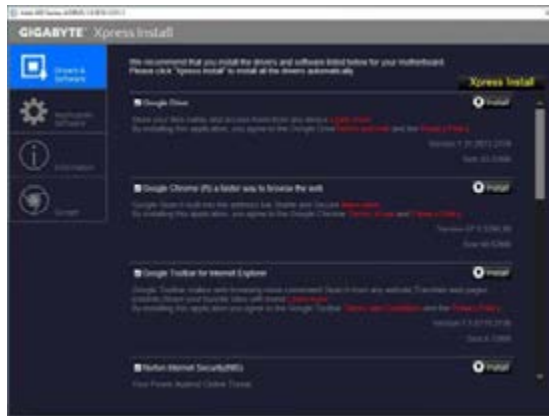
GIGABYTE Xpress Install

Drivers & Software

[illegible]

Information

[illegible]

We recommend that you install the drivers and software listed below for your motherboard. Please click "Xpress Install" to install all the drivers automatically.

Xpress Install

Google Drive

Install

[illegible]

Google Chrome (R) a faster way to browse the web

Install

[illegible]

Google Toolbar for Internet Explorer

Install

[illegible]

Norton Internet Security(NIS)

Install

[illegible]